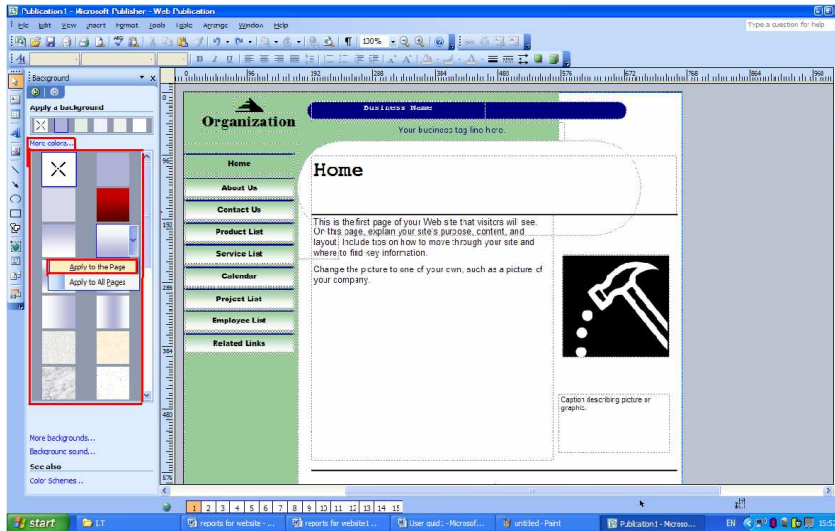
Publication1 - Microsoft Publisher - Web Publication

File Edit View Insert Format Tools Table Arrange Window Help

Type a question for help

130%

Background

Apply a background

More colors...

Apply to the Page

Apply to All Pages

More backgrounds...

Background sound...

See also

Color Schemes...

Organization

Business Name

Your business tag line here.

Home

About Us

Contact Us

Product List

Service List

Calendar

Project List

Employee List

Related Links

Home

This is the first page of your Web site that visitors will see. On this page, explain your site's purpose, content, and layout. Include tips on how to move through your site and where to find key information.

Change the picture to one of your own, such as a picture of your company.

Caption describing picture or graphic.

1 2 3 4 5 6 7 8 9 10 11 12 13 14 15

start

LT

reports for website - ...

reports for website1...

User guid - Microsof...

untitled - Paint

Publication1 - Microso...

EN

15:5